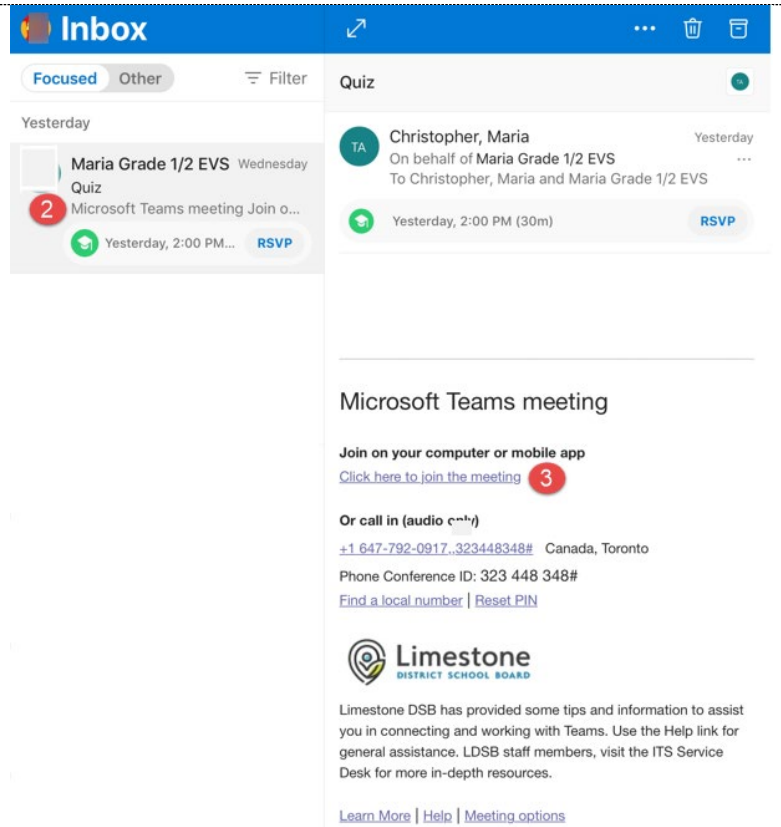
Inbox

Focused Other Filter

Yesterday

Maria Grade 1/2 EVS Wednesday
Quiz
2
Microsoft Teams meeting Join o...
Yesterday, 2:00 PM... RSVP

Quiz

TA

TA
Christopher, Maria Yesterday
On behalf of Maria Grade 1/2 EVS
To Christopher, Maria and Maria Grade 1/2 EVS

Yesterday, 2:00 PM (30m) RSVP

Microsoft Teams meeting

Join on your computer or mobile app
Click here to join the meeting 3

Or call in (audio only)
+1 647-792-0917,,323448348# Canada, Toronto
Phone Conference ID: 323 448 348#
Find a local number | Reset PIN

Limestone
DISTRICT SCHOOL BOARD

Limestone DSB has provided some tips and information to assist you in connecting and working with Teams. Use the Help link for general assistance. LDSB staff members, visit the ITS Service Desk for more in-depth resources.

Learn More | Help | Meeting options